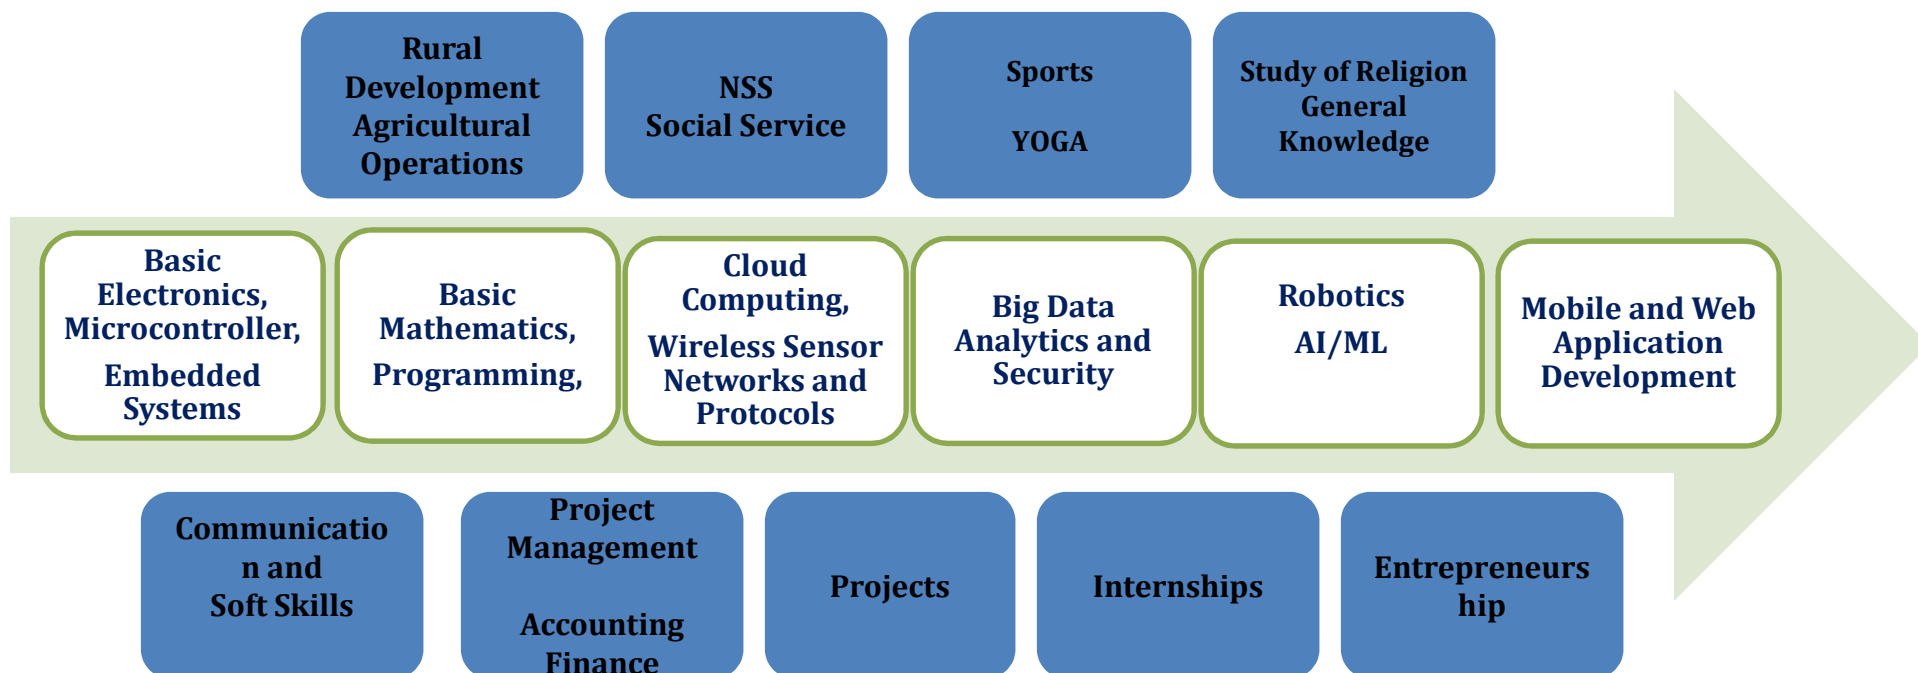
Rural Development Agricultural Operations

NSS Social Service

Sports

YOGA

Study of Religion General Knowledge

Basic Electronics, Microcontroller,

Embedded Systems

Basic Mathematics,

Programming,

Cloud Computing,

Wireless Sensor Networks and Protocols

Big Data Analytics and Security

Robotics

AI/ML

Mobile and Web Application Development

Communicatio n and Soft Skills

Project Management

Accounting Finance

Projects

Internships

Entrepreneurs hip